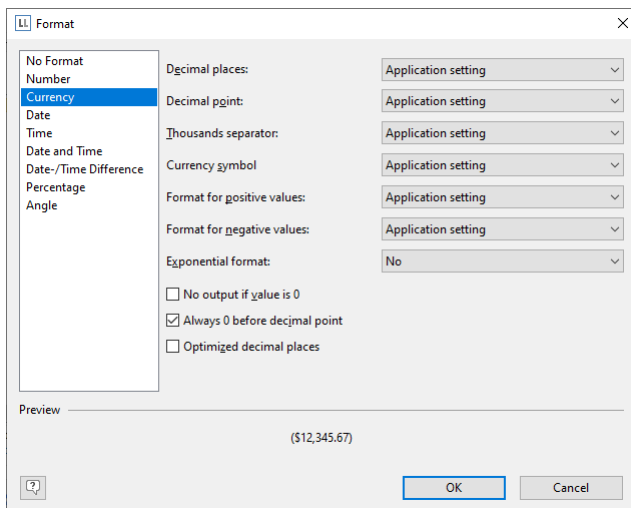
LL Format

No Format
Number
Currency
Date
Time
Date and Time
Date-/Time Difference
Percentage
Angle

Decimal places: Application setting
Decimal point: Application setting
Thousands separator: Application setting
Currency symbol Application setting
Format for positive values: Application setting
Format for negative values: Application setting
Exponential format: No

No output if value is 0
Always 0 before decimal point
Optimized decimal places

Preview

($12,345.67)

?

OK

Cancel